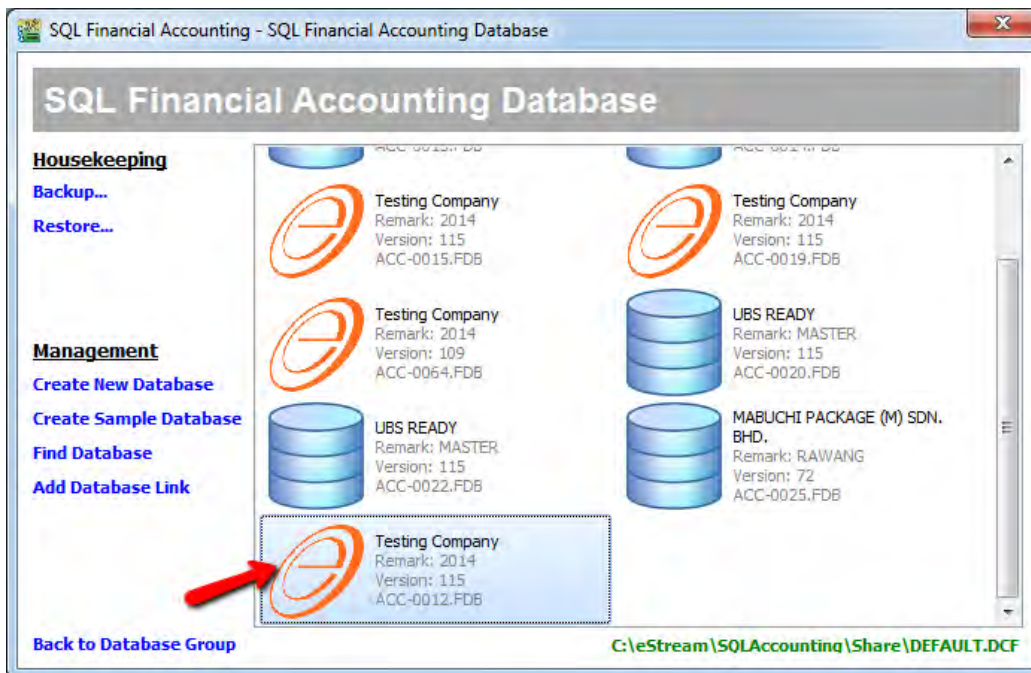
SQL Financial Accounting - SQL Financial Accounting Database

SQL Financial Accounting Database

Housekeeping
Backup...
Restore...

Management
Create New Database
Create Sample Database
Find Database
Add Database Link

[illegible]

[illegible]

Testing Company
Remark: 2014
Version: 115
ACC-0015.FDB

Testing Company
Remark: 2014
Version: 115
ACC-0019.FDB

Testing Company
Remark: 2014
Version: 109
ACC-0064.FDB

UBS READY
Remark: MASTER
Version: 115
ACC-0020.FDB

UBS READY
Remark: MASTER
Version: 115
ACC-0022.FDB

MABUCHI PACKAGE (M) SDN. BHD.
Remark: RAWANG
Version: 72
ACC-0025.FDB

Testing Company
Remark: 2014
Version: 115
ACC-0012.FDB

Back to Database Group

C:\eStream\SQLAccounting\Share\DEFAULT.DCF